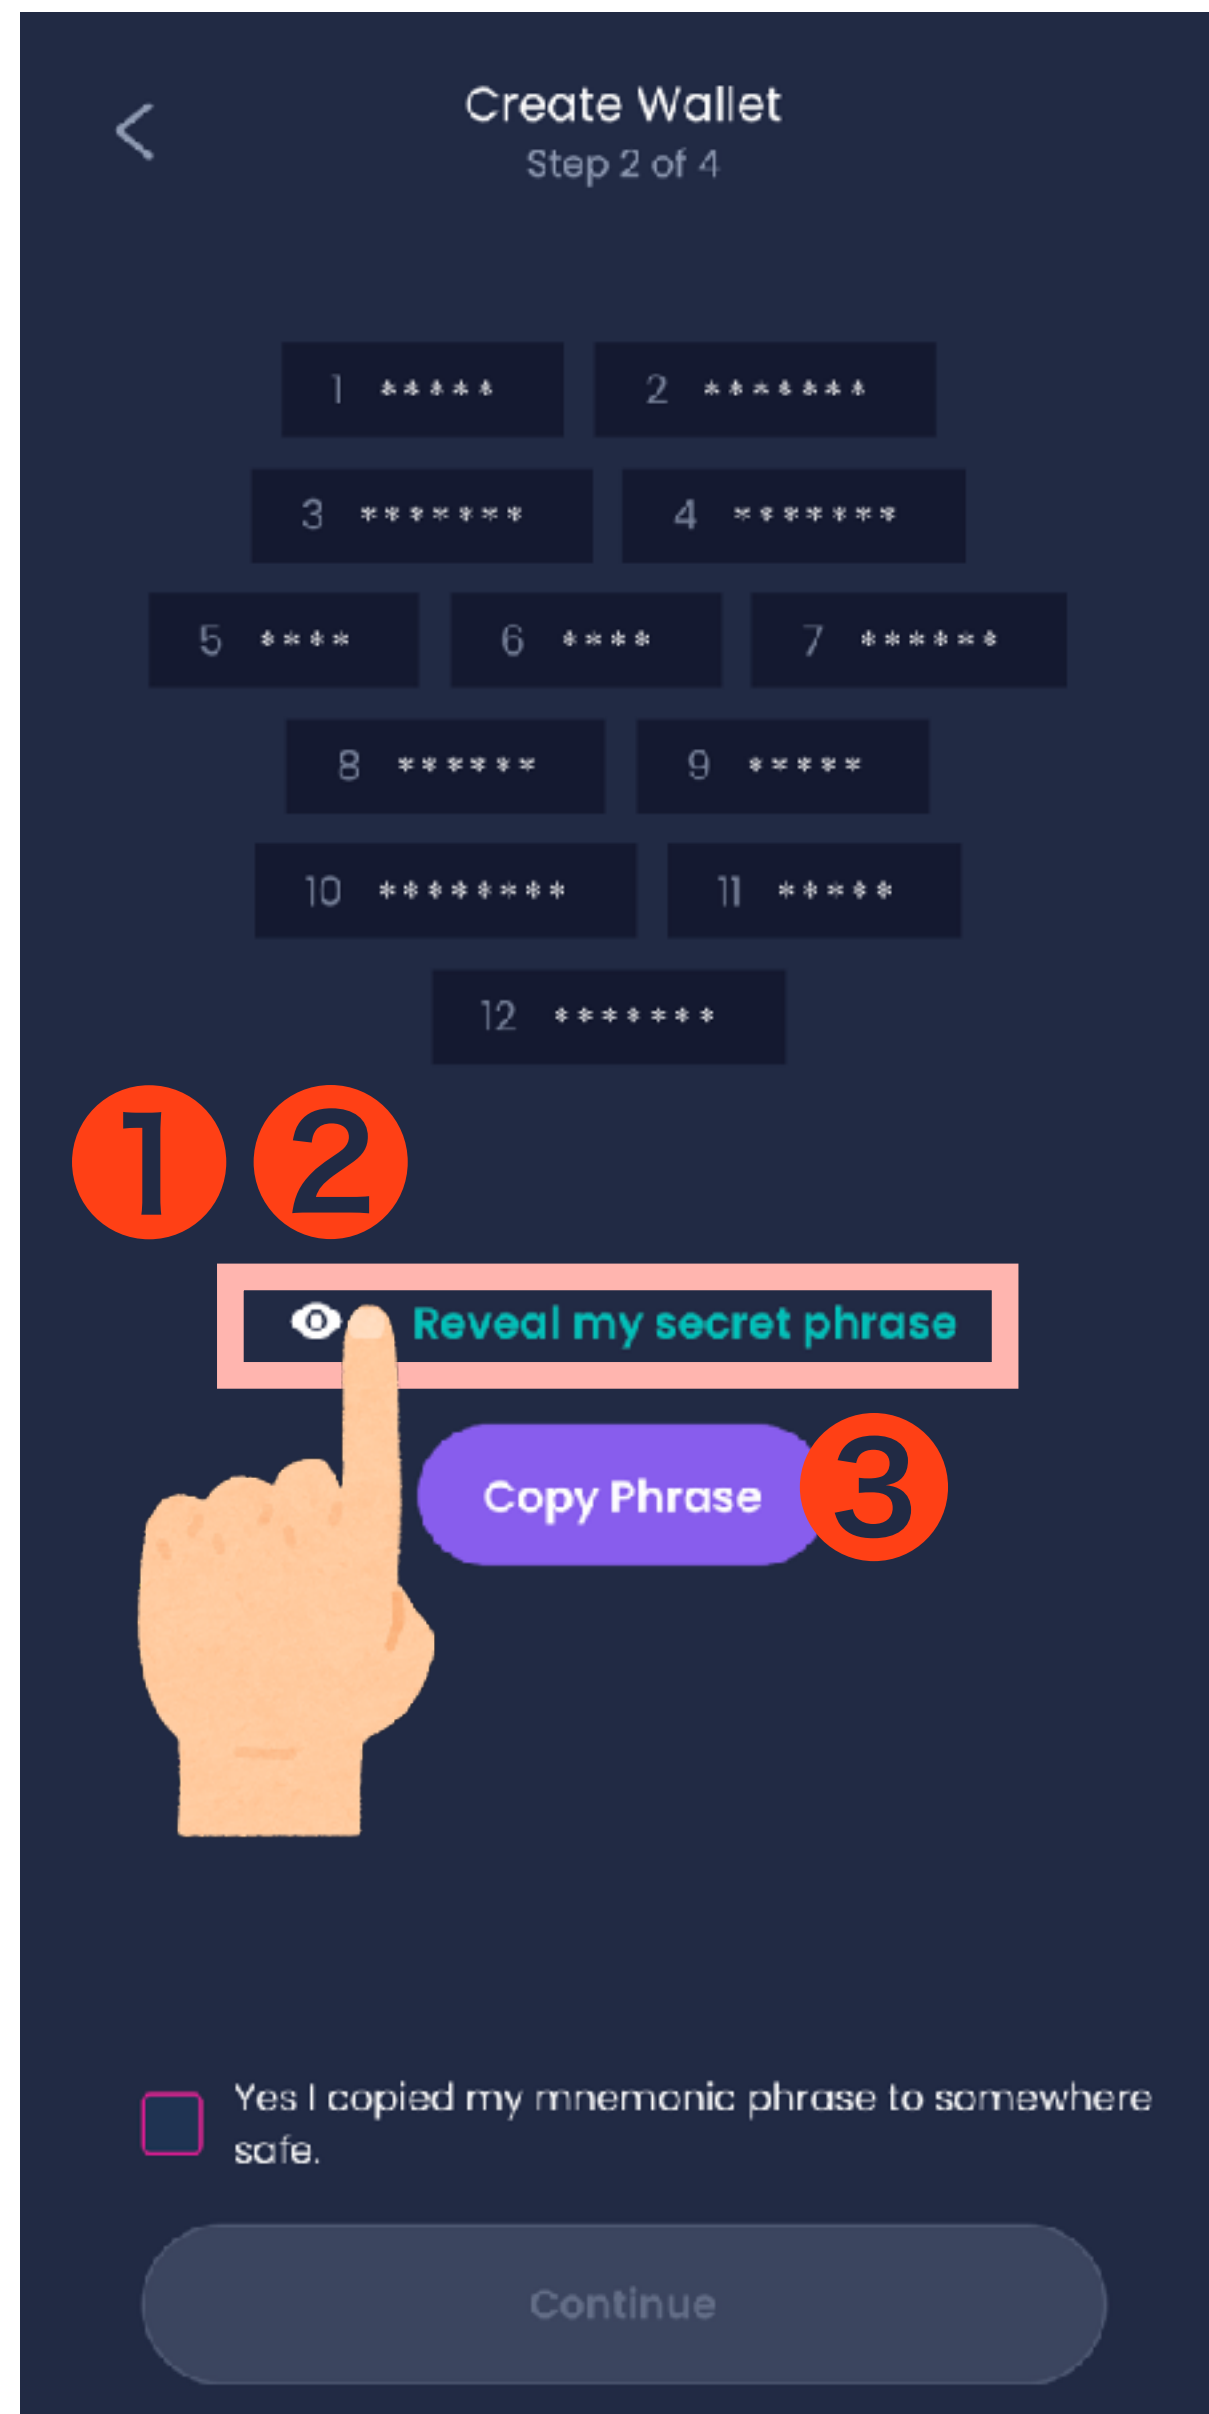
Create Wallet
Step 2 of 4

1 *****
2 *******
3 *******
4 *******
5 ****
6 ****
7 ******
8 ******
9 *****
10 ********
11 *****
12 *******

1 2

Reveal my secret phrase

Copy Phrase 3

Yes I copied my mnemonic phrase to somewhere safe.

Continue